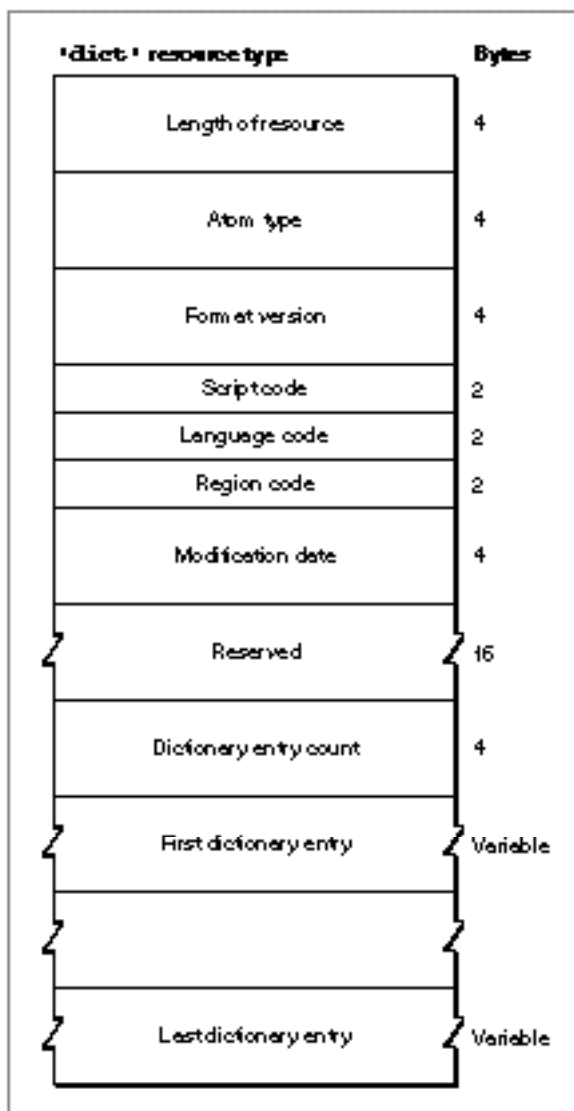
'dict' resource type

Bytes

| | |
|---|---|
| Length of resource | 4 |
| Atom type | 4 |
| Format version | 4 |
| Script code | 2 |
| Language code | 2 |
| Region code | 2 |
| Modification date | 4 |
| Reserved | 16 |
| Dictionary entry count | 4 |
| First dictionary entry | Variable |
| | |
| Last dictionary entry | Variable |